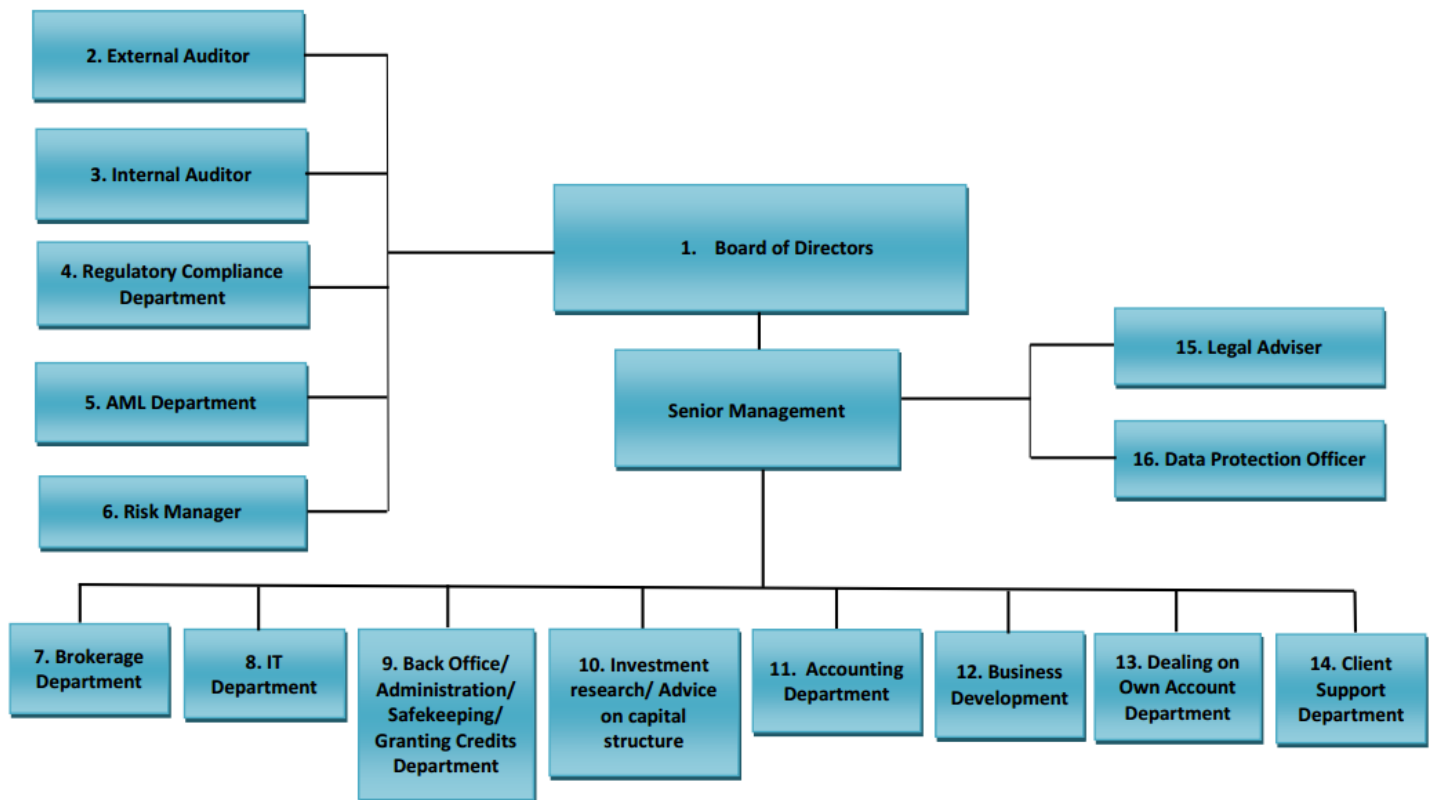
2. External Auditor

3. Internal Auditor

4. Regulatory Compliance Department

5. AML Department

6. Risk Manager

1. Board of Directors

Senior Management

15. Legal Adviser

16. Data Protection Officer

7. Brokerage Department

8. IT Department

9. Back Office/ Administration/ Safekeeping/ Granting Credits Department

10. Investment research/ Advice on capital structure

11. Accounting Department

12. Business Development

13. Dealing on Own Account Department

14. Client Support Department